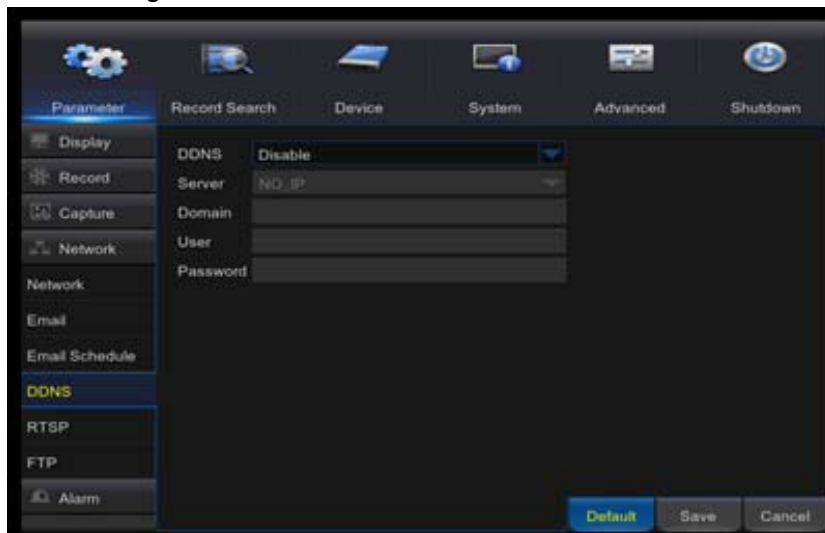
Parameter
Record Search
Device
System
Advanced
Shutdown

Display
Record
Capture
Network
Network
Email
Email Schedule
DDNS
RTSP
FTP
Alarm

DDNS Disable
Server NO_IP
Domain
User
Password

Default
Save
Cancel